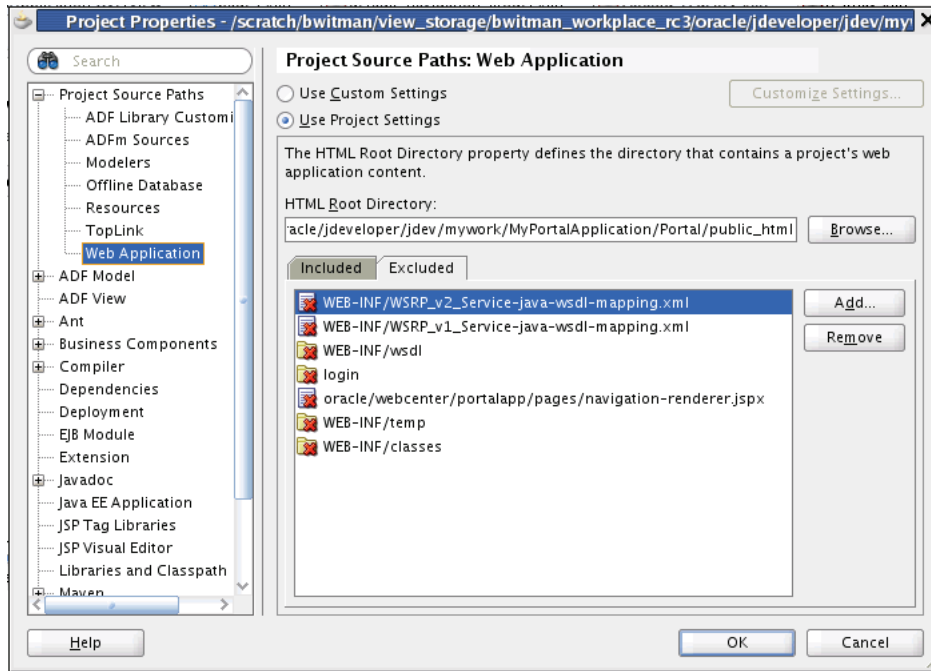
Project Properties - /scratch/bwitman/view_storage/bwitman_workplace_rc3/oracle/jdeveloper/jdev/my

Search

Project Source Paths
ADF Library Customi
ADFm Sources
Modelers
Offline Database
Resources
TopLink
Web Application
ADF Model
ADF View
Ant
Business Components
Compiler
Dependencies
Deployment
EJB Module
Extension
Javadoc
Java EE Application
JSP Tag Libraries
JSP Visual Editor
Libraries and Classpath
Maven

Project Source Paths: Web Application

Use Custom Settings
Customize Settings...
Use Project Settings

The HTML Root Directory property defines the directory that contains a project's web application content.

HTML Root Directory:
racle/jdeveloper/jdev/mywork/MyPortalApplication/Portal/public_html
Browse...

Included
Excluded

WEB-INF/WSRP_v2_Service-java-wsdl-mapping.xml
WEB-INF/WSRP_v1_Service-java-wsdl-mapping.xml
WEB-INF/wsdl
login
oracle/webcenter/portalapp/pages/navigation-renderer.jspx
WEB-INF/temp
WEB-INF/classes

Add...
Remove

Help
OK
Cancel